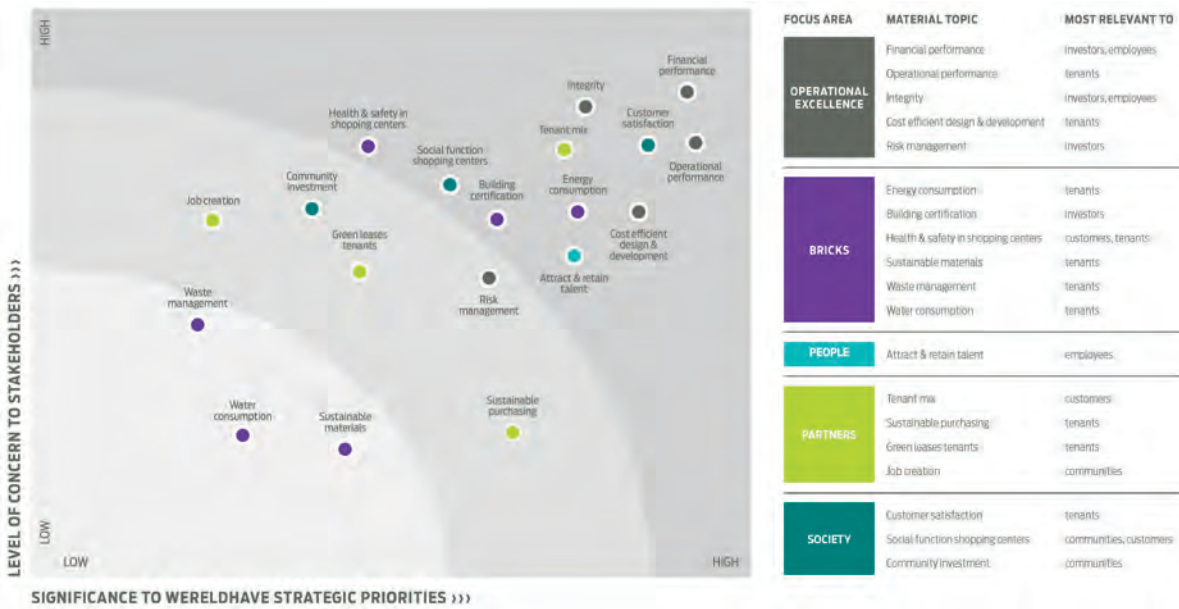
HIGH

LEVEL OF CONCERN TO STAKEHOLDERS ›››

Financial performance
Integrity
Customer satisfaction
Health & safety in shopping centers
Tenant mix
Operational performance
Social function shopping centers
Community investment
Building certification
Energy consumption
Job creation
Cost efficient design & development
Green leases tenants
Attract & retain talent
Risk management
Waste management
Sustainable purchasing
Water consumption
Sustainable materials

LOW
LOW
HIGH

SIGNIFICANCE TO WERELDHAVE STRATEGIC PRIORITIES ›››

| FOCUS AREA | MATERIAL TOPIC | MOST RELEVANT TO |
|---|---|---|
| OPERATIONAL EXCELLENCE | Financial performance | investors, employees |
| | Operational performance | tenants |
| | Integrity | investors, employees |
| | Cost efficient design & development | tenants |
| | Risk management | investors |
| BRICKS | Energy consumption | tenants |
| | Building certification | investors |
| | Health & safety in shopping centers | customers, tenants |
| | Sustainable materials | tenants |
| | Waste management | tenants |
| | Water consumption | tenants |
| PEOPLE | Attract & retain talent | employees |
| PARTNERS | Tenant mix | customers |
| | Sustainable purchasing | tenants |
| | Green leases tenants | tenants |
| | Job creation | communities |
| SOCIETY | Customer satisfaction | tenants |
| | Social function shopping centers | communities, customers |
| | Community investment | communities |